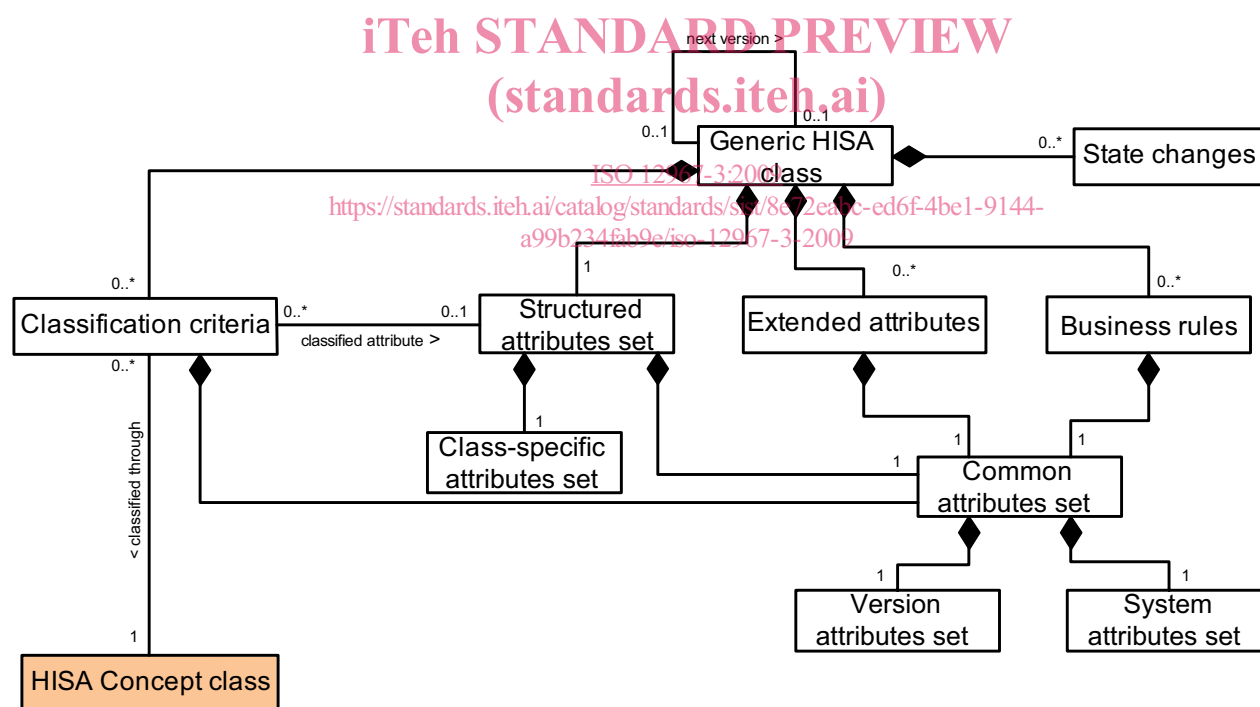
iTeh STANDARD PREVIEW
(standards.iteh.ai)

next version >

0..1

0..1

Generic HISA class

0..*

State changes

ISO 12967-3:2009

https://standards.iteh.ai/catalog/standards/sist/8e72eabc-ed6f-4be1-9144-a99b234fab9e/iso-12967-3-2009

1

0..*

0..*

0..*

Classification criteria

0..*

0..1

classified attribute >

Structured attributes set

Extended attributes

Business rules

0..*

< classified through

1

Class-specific attributes set

1

1

1

Common attributes set

1

1

Version attributes set

System attributes set

1

HISA Concept class